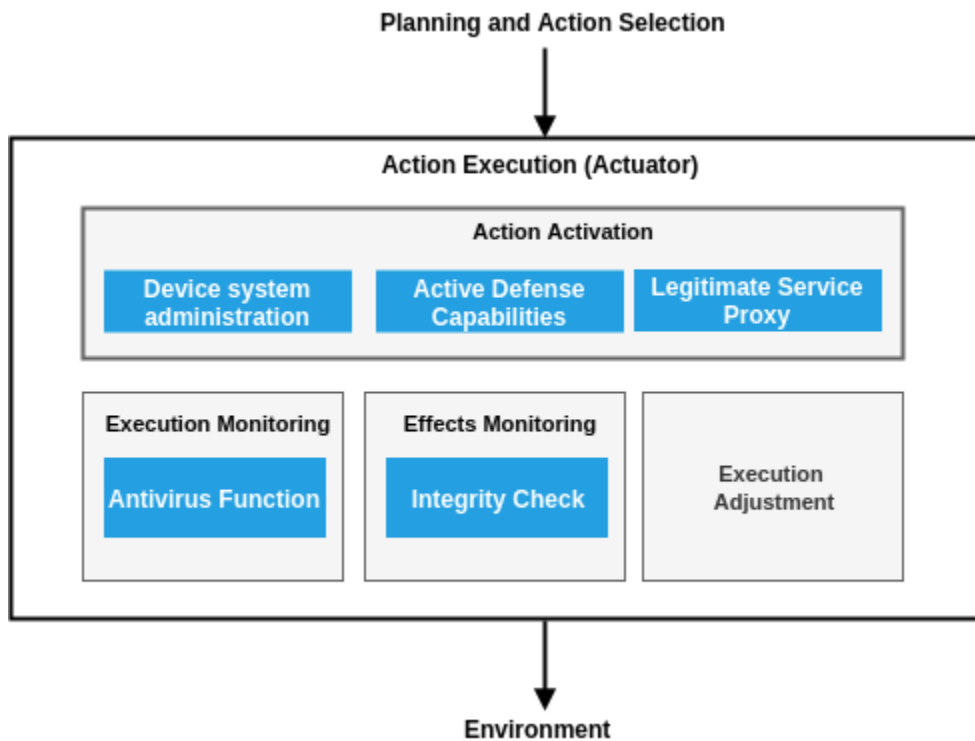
Planning and Action Selection

Action Execution (Actuator)

Action Activation

Device system administration

Active Defense Capabilities

Legitimate Service Proxy

Execution Monitoring

Antivirus Function

Effects Monitoring

Integrity Check

Execution Adjustment

Environment